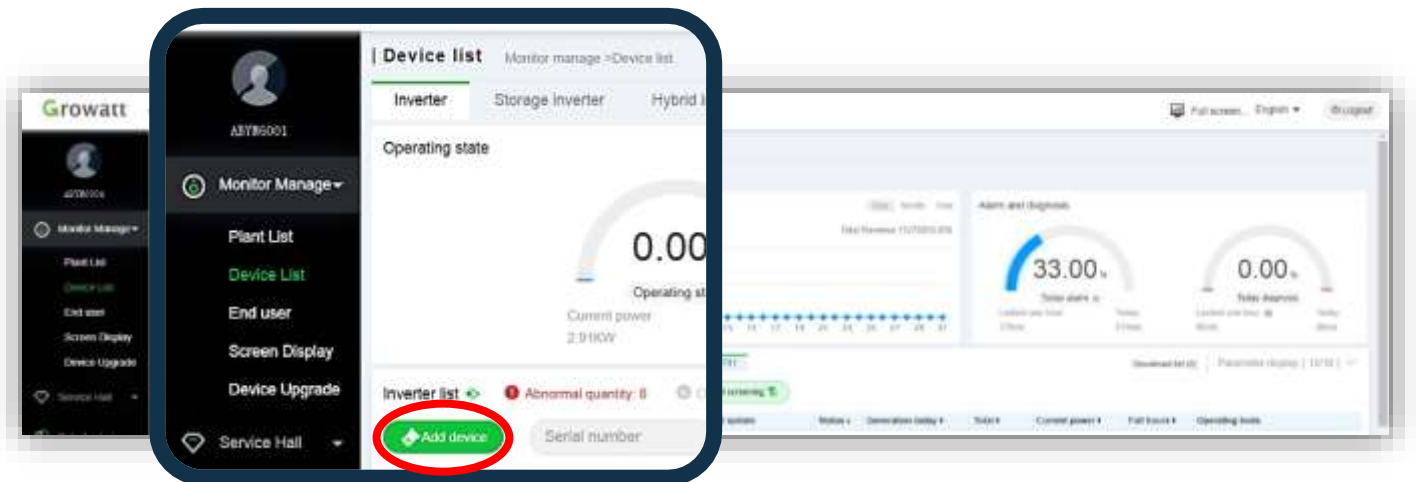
Growatt

ABYB6001

Monitor Manage

Plant List

Device List

End user

Screen Display

Device Upgrade

Service Hall

| Device list Monitor manage >Device list

Inverter Storage inverter Hybrid i

Operating state

0.00

Operating st

Current power

2.91KW

Inverter list Abnormal quantity: 8

Add device

Serial number

Full screen English Logout

Alarm and diagnosis

33.00%

Total alarm

0.00%

Total diagnosis

Status Generation today Total Current power Full hours Operating tools

Download list